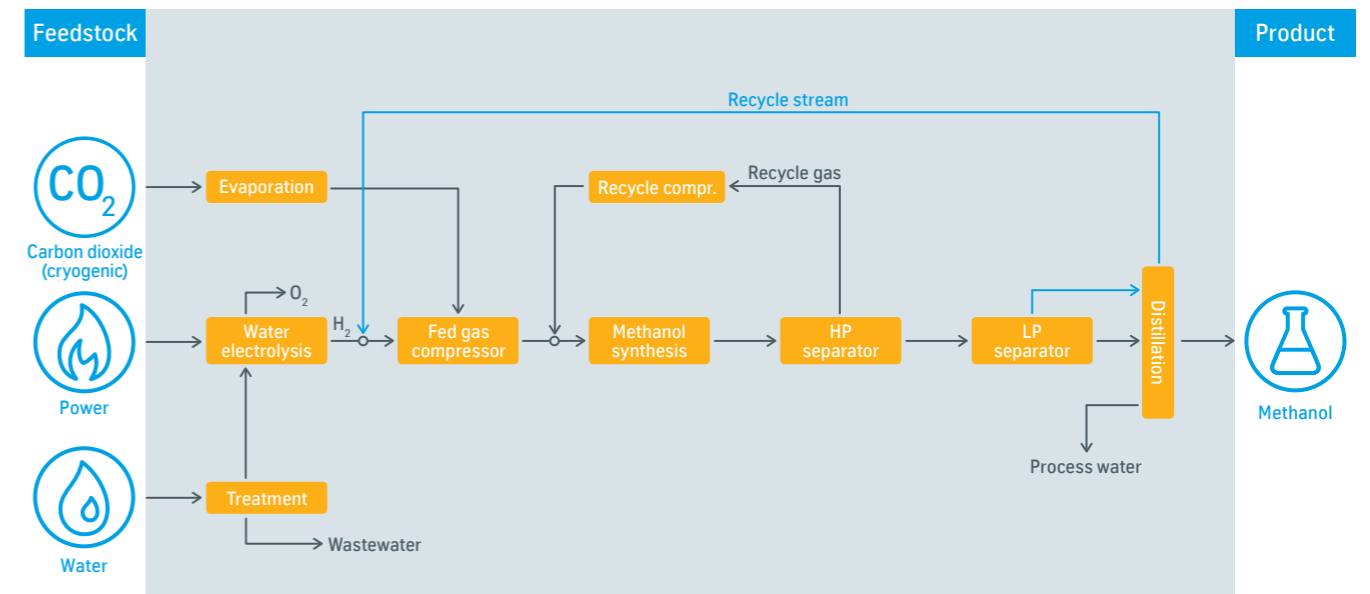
Feedstock

Product

Recycle stream

$CO_2$

Carbon dioxide (cryogenic)

Evaporation

Recycle compr.

Recycle gas

$O_2$

Power

Water electrolysis

$H_2$

Fed gas compressor

Methanol synthesis

HP separator

LP separator

Distillation

Methanol

Process water

Water

Treatment

Wastewater